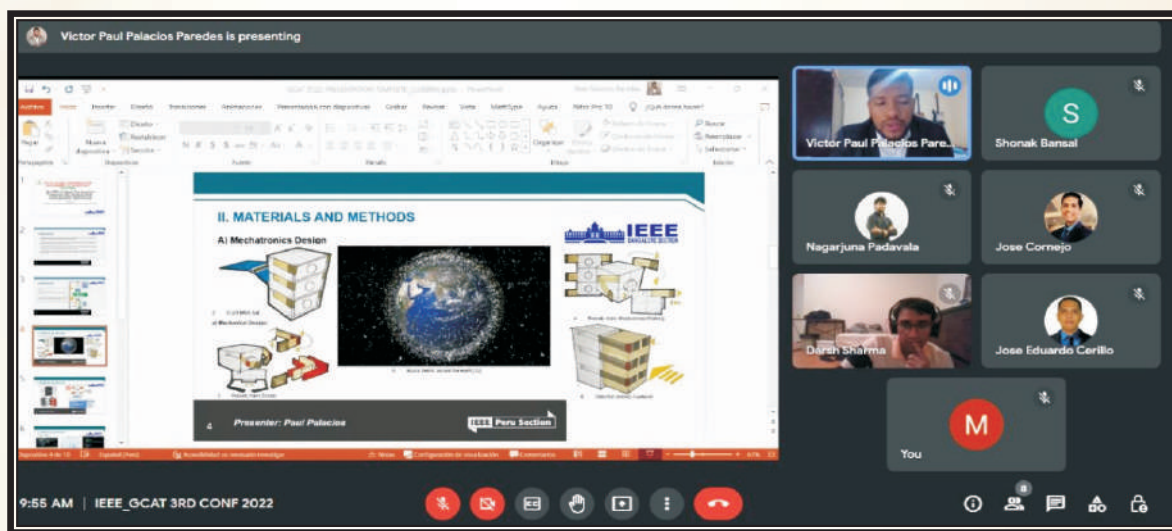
Victor Paul Palacios Paredes is presenting

II. MATERIALS AND METHODS

A) Mechatronics Design

IEEE BANGALORE SECTION

4

Presenter: Paul Palacios

IEEE Peru Section

Victor Paul Palacios Pare...

S

Shonak Bansal

Nagarjuna Padavala

Jose Cornejo

Darsh Sharma

Jose Eduardo Cerillo

M

You

9:55 AM | IEEE_GCAT 3RD CONF 2022

8